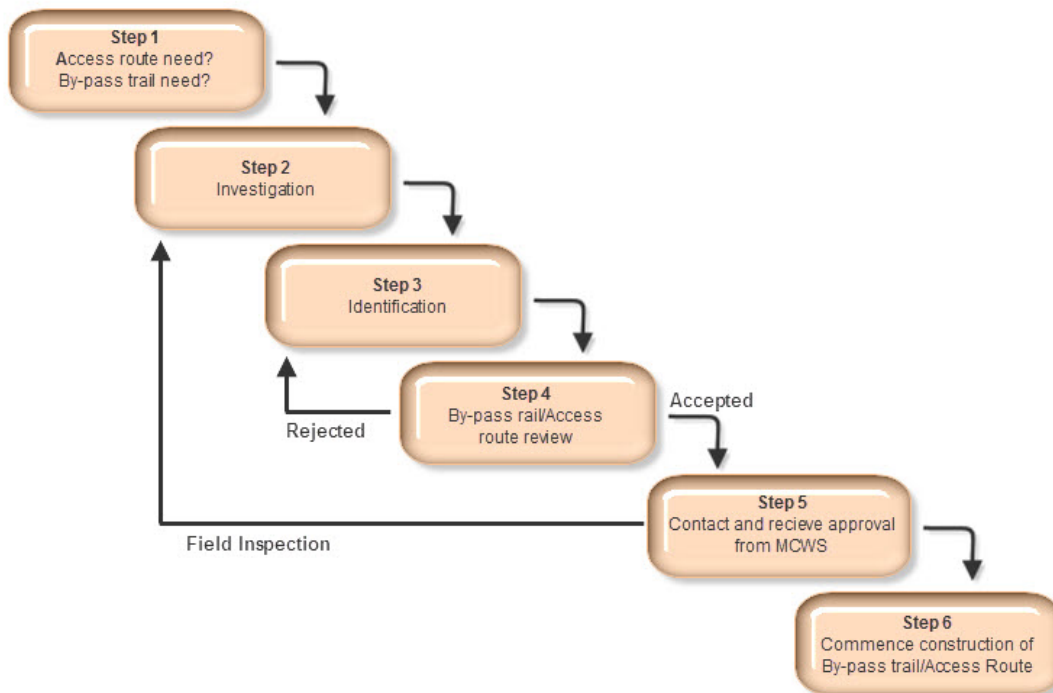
Step 1
Access route need?
By-pass trail need?

Step 2
Investigation

Step 3
Identification

Step 4
By-pass rail/Access route review

Rejected

Accepted

Step 5
Contact and recieve approval from MCWS

Field Inspection

Step 6
Commence construction of By-pass trail/Access Route